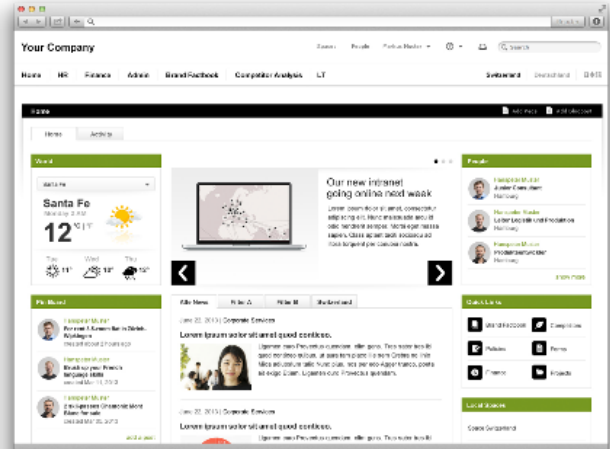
Your Company

Home HR Finance Admin Brand Factbook Competitor Analysis LT

Switzerland Deutschland

Home

Home Activity

Weather

Santa Fe

Santa Fe

12 °C

Our new intranet going online next week

People

Lorem ipsum dolor sit amet quod continet.

Jan 22, 2013 | Corporate Services

Lorem ipsum dolor sit amet quod continet.

Jan 22, 2013 | Corporate Services

Lorem ipsum dolor sit amet quod continet.

Quick Links

Brand Factbook

Competition

Policies

Forms

Finance

Projects

Local Stores